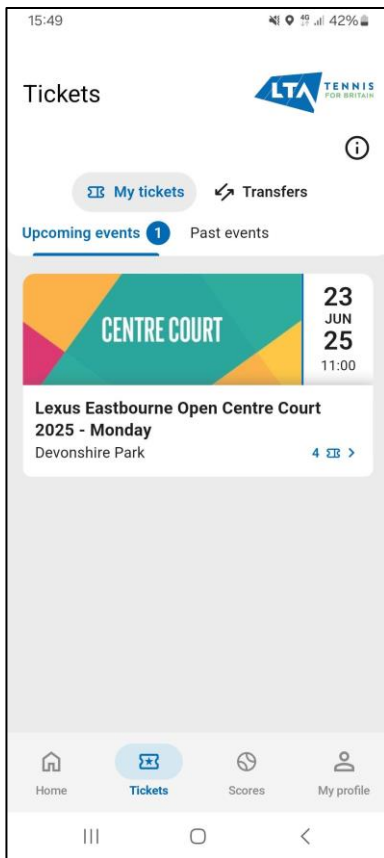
15:49 42%

Tickets

LTA TENNIS FOR BRITAIN

My tickets Transfers

Upcoming events 1 Past events

CENTRE COURT

23 JUN 25 11:00

Lexus Eastbourne Open Centre Court 2025 - Monday

Devonshire Park

4 >

Home Tickets Scores My profile